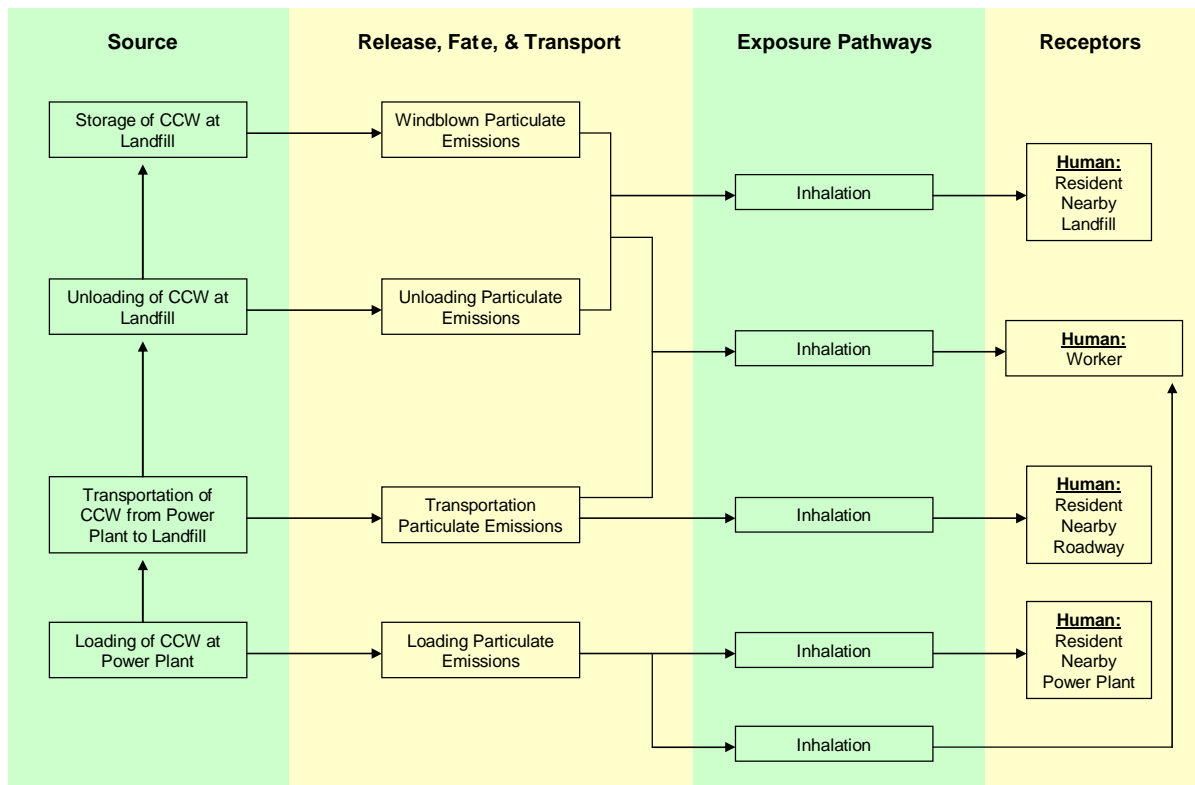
Source

Release, Fate, & Transport

Exposure Pathways

Receptors

Storage of CCW at Landfill

Windblown Particulate Emissions

Inhalation

Human: Resident Nearby Landfill

Unloading of CCW at Landfill

Unloading Particulate Emissions

Inhalation

Human: Worker

Transportation of CCW from Power Plant to Landfill

Transportation Particulate Emissions

Inhalation

Human: Resident Nearby Roadway

Loading of CCW at Power Plant

Loading Particulate Emissions

Inhalation

Human: Resident Nearby Power Plant

Inhalation